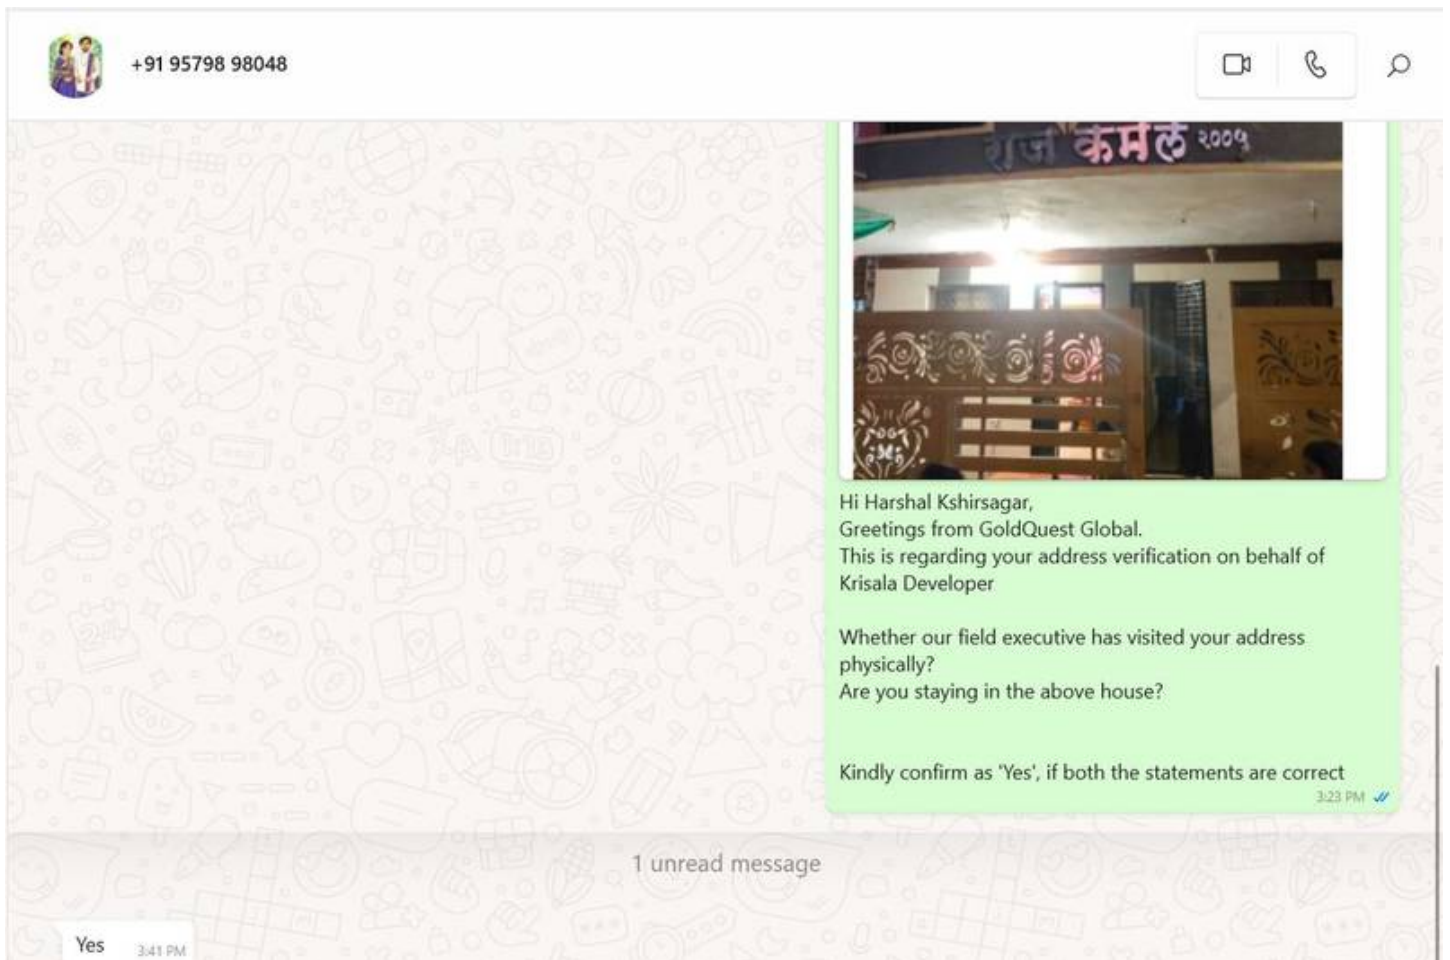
+91 95798 98048

राज कमल २००१

Hi Harshal Kshirsagar,
Greetings from GoldQuest Global.
This is regarding your address verification on behalf of Krisala Developer

Whether our field executive has visited your address physically?
Are you staying in the above house?

Kindly confirm as 'Yes', if both the statements are correct
3:23 PM

1 unread message

Yes 3:41 PM